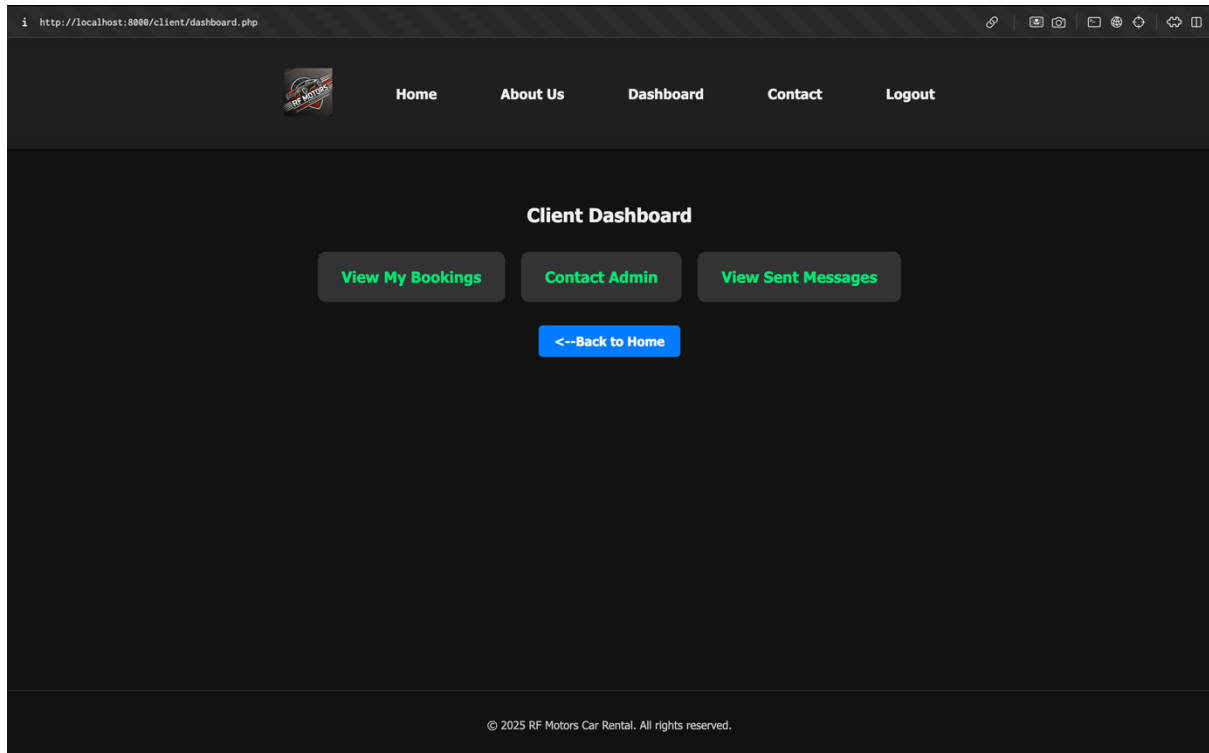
i http://localhost:8000/client/dashboard.php

RF MOTORS

Home About Us Dashboard Contact Logout

Client Dashboard

View My Bookings Contact Admin View Sent Messages

<--Back to Home

© 2025 RF Motors Car Rental. All rights reserved.